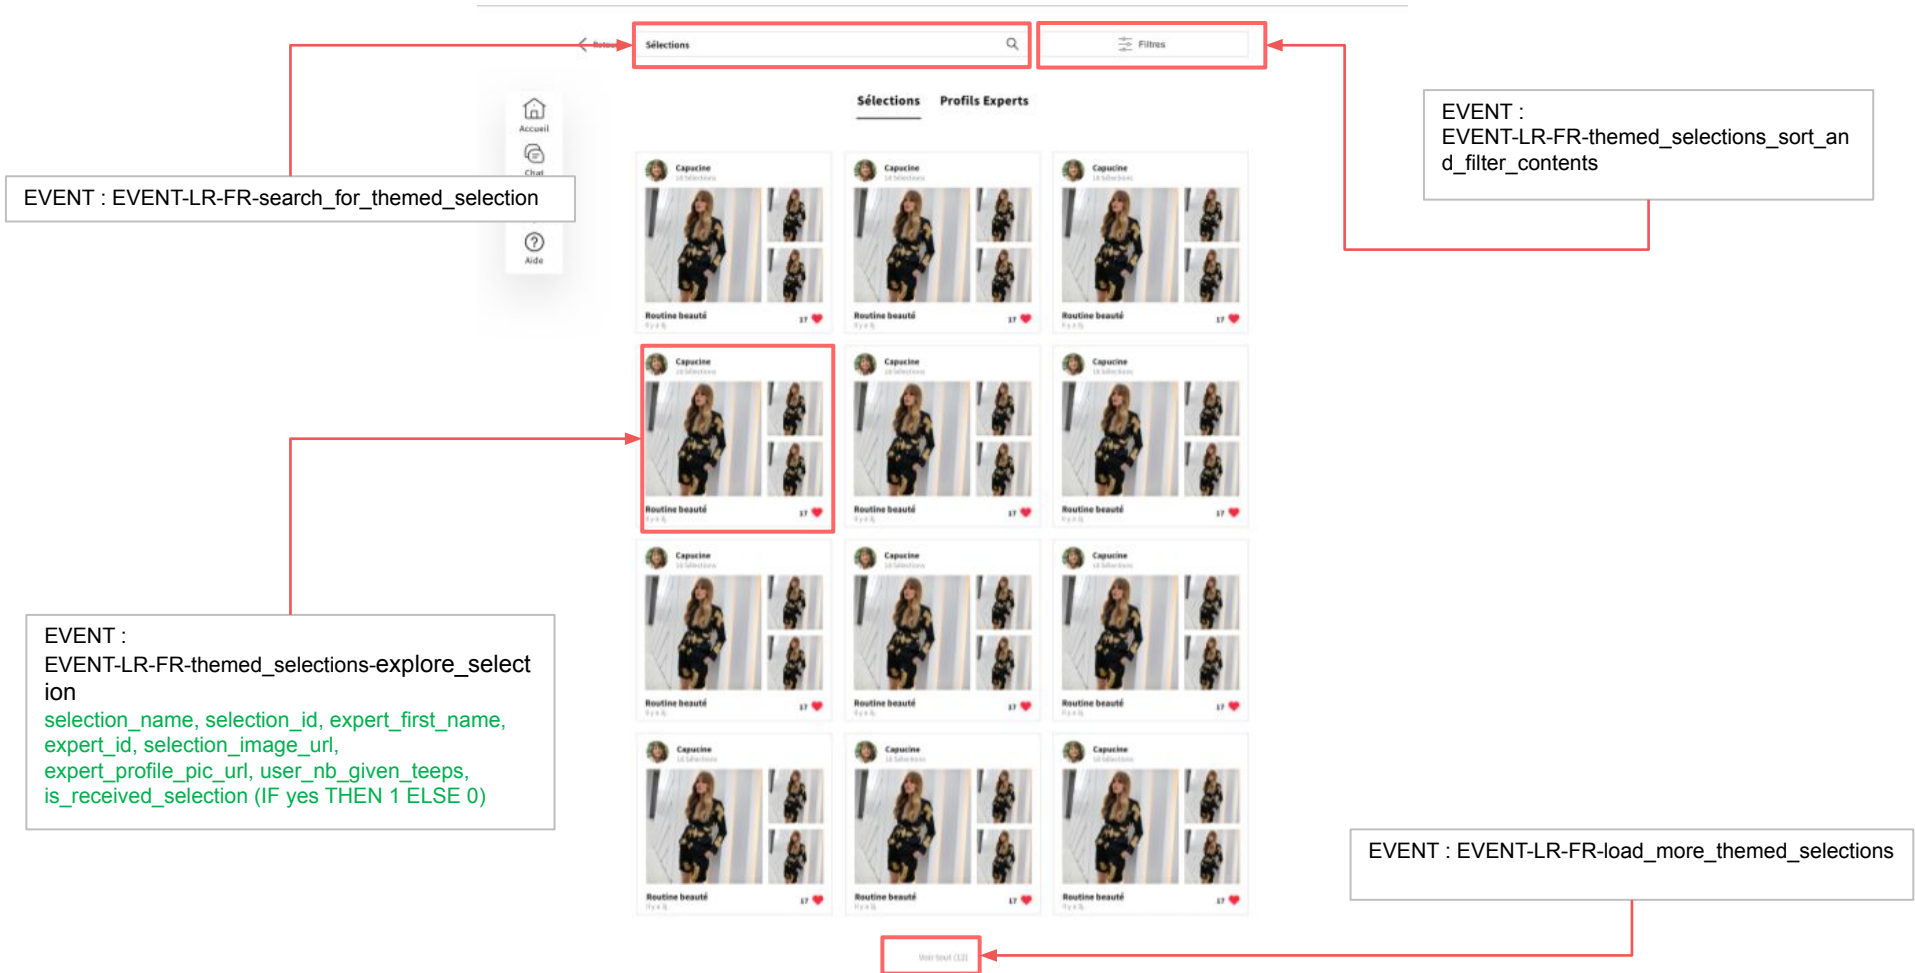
Retour

Sélections

Filtres

Sélections Profils Experts

Accueil

Chat

Aide

EVENT : EVENT-LR-FR-search_for_themed_selection

EVENT : EVENT-LR-FR-themed_selections_sort_and_filter_contents

Capucine

Routine beauté 17

Capucine

Routine beauté 17

Capucine

Routine beauté 17

Capucine

Routine beauté 17

Capucine

Routine beauté 17

Capucine

Routine beauté 17

Capucine

Routine beauté 17

Capucine

Routine beauté 17

Capucine

Routine beauté 17

Capucine

Routine beauté 17

Capucine

Routine beauté 17

Capucine

Routine beauté 17

EVENT : EVENT-LR-FR-themed_selections-explore_selection
selection_name, selection_id, expert_first_name, expert_id, selection_image_url, expert_profile_pic_url, user_nb_given_teeps, is_received_selection (IF yes THEN 1 ELSE 0)

EVENT : EVENT-LR-FR-load_more_themed_selections

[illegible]